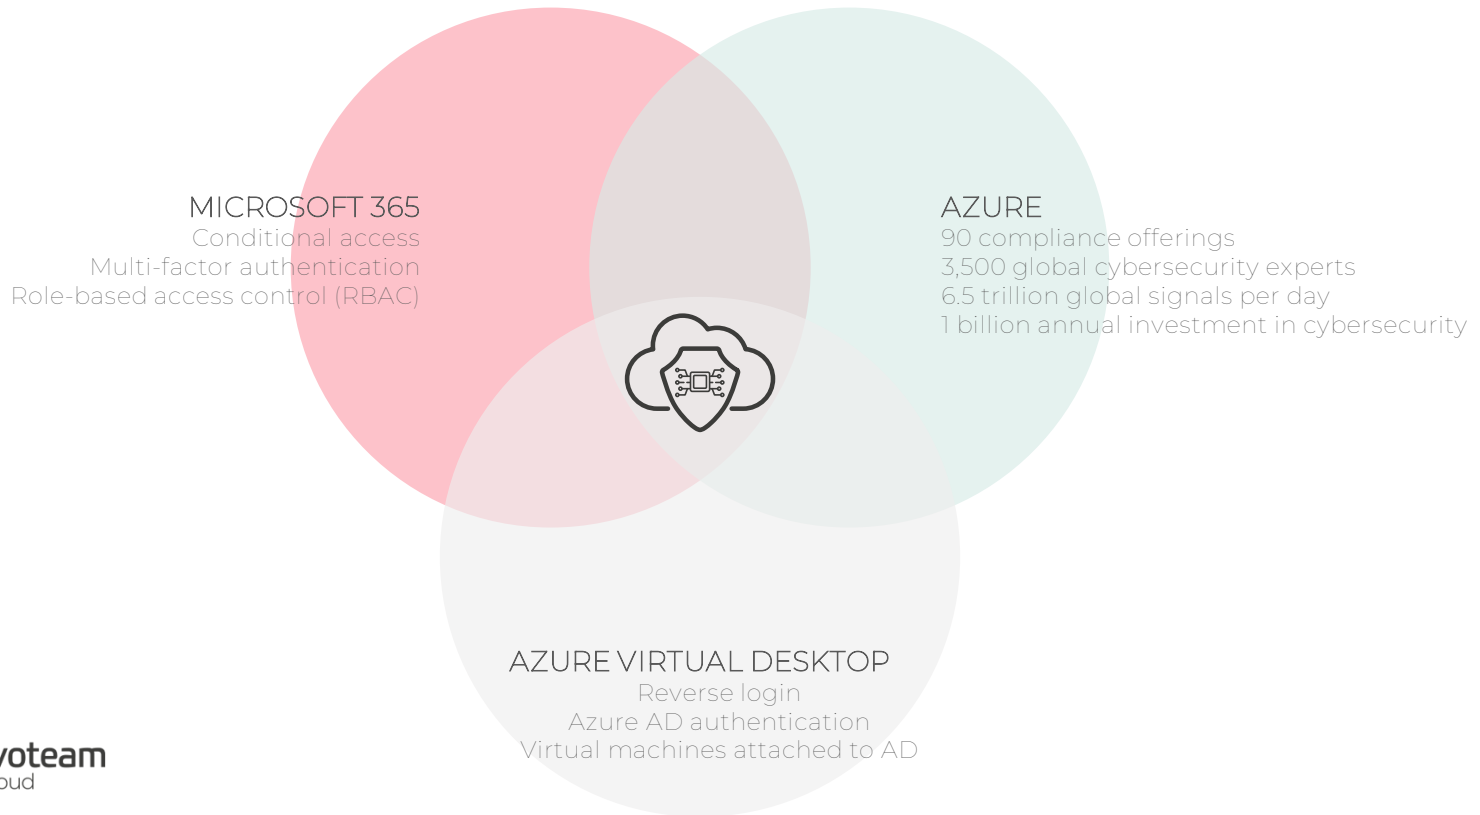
MICROSOFT 365
Conditional access
Multi-factor authentication
Role-based access control (RBAC)

AZURE
90 compliance offerings
3,500 global cybersecurity experts
6.5 trillion global signals per day
1 billion annual investment in cybersecurity

AZURE VIRTUAL DESKTOP
Reverse login
Azure AD authentication
Virtual machines attached to AD

voteam
oud